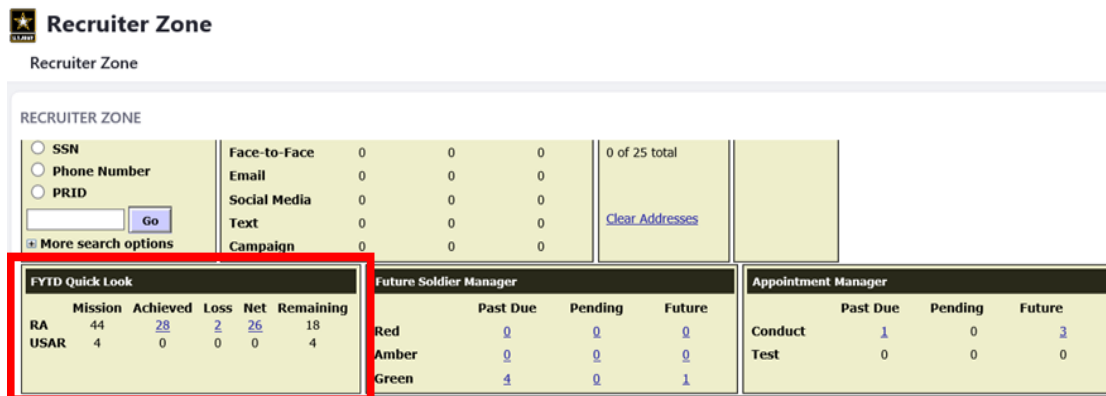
U.S. ARMY

Recruiter Zone

Recruiter Zone

RECRUITER ZONE

SSN
Phone Number
PRID

Go

More search options

| Face-to-Face | 0 | 0 | 0 |
|---|---|---|---|
| Email | 0 | 0 | 0 |
| Social Media | 0 | 0 | 0 |
| Text | 0 | 0 | 0 |
| Campaign | 0 | 0 | 0 |

0 of 25 total

Clear Addresses

FYTD Quick Look

| | Mission | Achieved | Loss | Net | Remaining |
|---|---|---|---|---|---|
| RA | 44 | 28 | 2 | 26 | 18 |
| USAR | 4 | 0 | 0 | 0 | 4 |

Future Soldier Manager

| | Past Due | Pending | Future |
|---|---|---|---|
| Red | 0 | 0 | 0 |
| Amber | 0 | 0 | 0 |
| Green | 4 | 0 | 1 |

Appointment Manager

| | Past Due | Pending | Future |
|---|---|---|---|
| Conduct | 1 | 0 | 3 |
| Test | 0 | 0 | 0 |